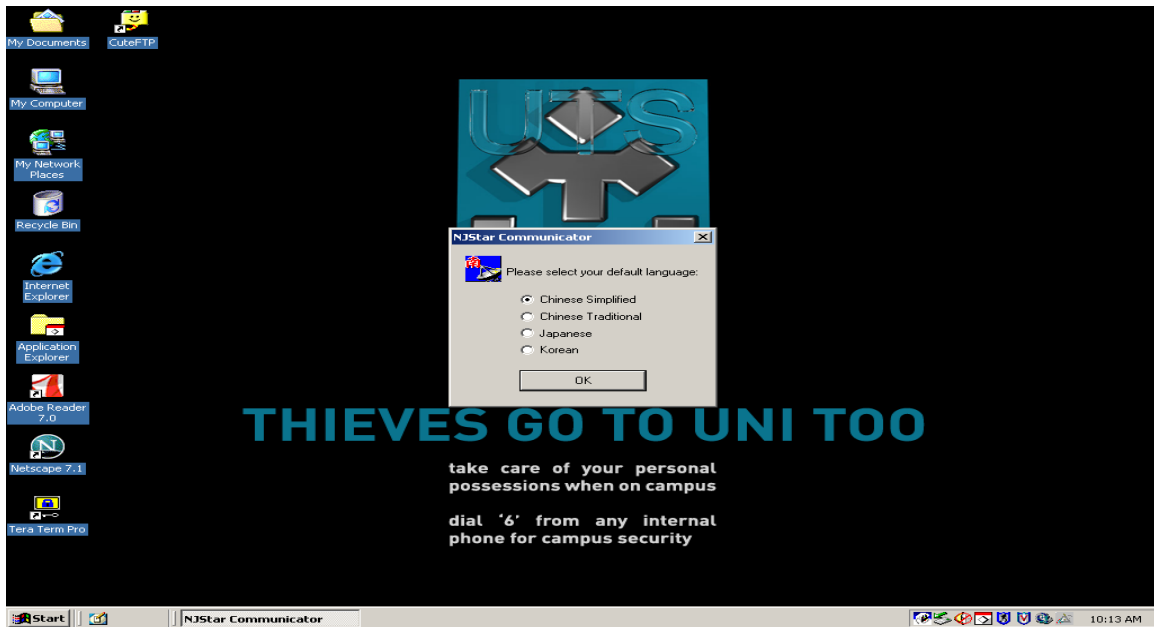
My Documents

CuteFTP

My Computer

My Network Places

Recycle Bin

Internet Explorer

Application Explorer

Adobe Reader 7.0

Netscape 7.1

Tera Term Pro

UTS

NJStar Communicator

Please select your default language:

Chinese Simplified

Chinese Traditional

Japanese

Korean

OK

THIEVES GO TO UNI TOO

take care of your personal possessions when on campus

dial '6' from any internal phone for campus security

Start

NJStar Communicator

10:13 AM